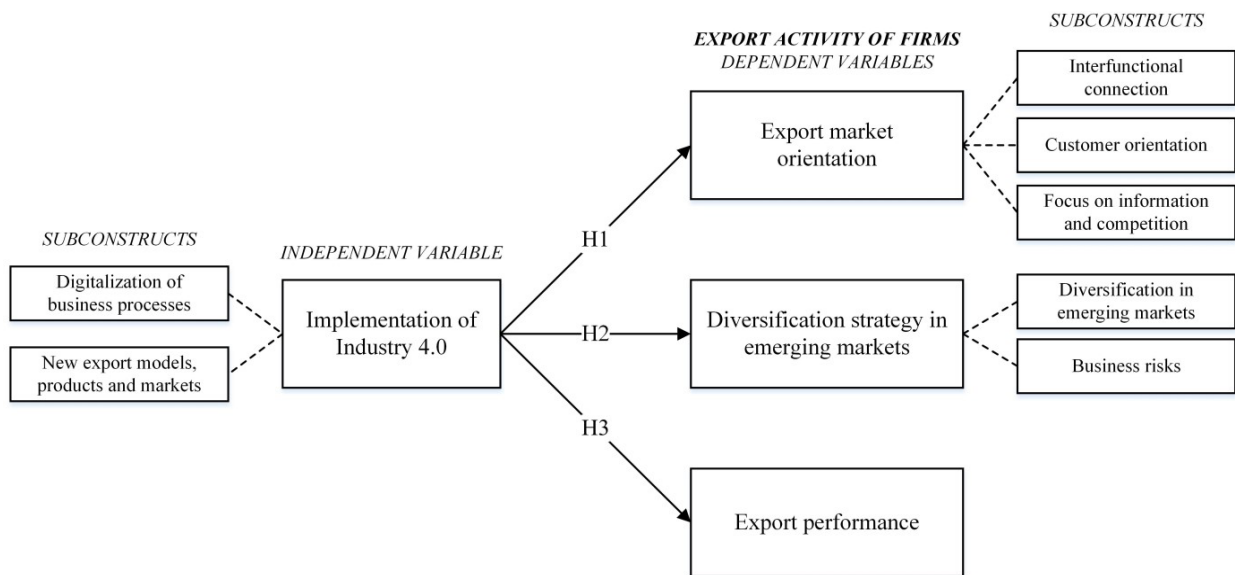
SUBCONSTRUCTS

Digitalization of business processes

New export models, products and markets

INDEPENDENT VARIABLE

Implementation of Industry 4.0

H1

H2

H3

EXPORT ACTIVITY OF FIRMS
DEPENDENT VARIABLES

Export market orientation

Diversification strategy in emerging markets

Export performance

SUBCONSTRUCTS

Interfunctional connection

Customer orientation

Focus on information and competition

Diversification in emerging markets

Business risks